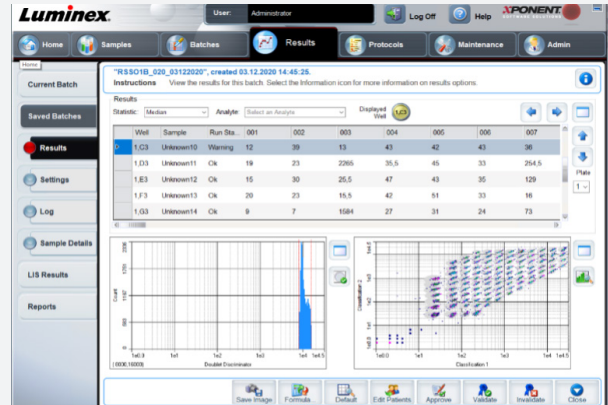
Luminex.
User: Administrator
Log Off
Help
XPONENT SOFTWARE SOLUTIONS
Home
Samples
Batches
Results
Protocols
Maintenance
Admin
Home
Current Batch
Saved Batches
Results
Settings
Log
Sample Details
LIS Results
Reports
"RSSO1B_020_03122020", created 03.12.2020 14:45:25.
Instructions View the results for this batch. Select the Information icon for more information on results options.
Results
Statistic: Median
Analyte: Select an Analyte
Displayed Well 1,C3

| | Well | Sample | Run Sta... | 001 | 002 | 003 | 004 | 005 | 006 | 007 |
|---|---|---|---|---|---|---|---|---|---|---|
| D | 1,C3 | Unknown10 | Warning | 12 | 39 | 13 | 43 | 42 | 43 | 36 |
| | 1,D3 | Unknown11 | Ok | 19 | 23 | 2265 | 35,5 | 45 | 33 | 254,5 |
| | 1,E3 | Unknown12 | Ok | 15 | 30 | 26,5 | 47 | 43 | 35 | 129 |
| | 1,F3 | Unknown13 | Ok | 20 | 23 | 15,5 | 42 | 51 | 33 | 16 |
| | 1,G3 | Unknown14 | Ok | 9 | 7 | 1584 | 27 | 31 | 24 | 73 |

Plate 1
Count
Doublet Discriminator
(5000,16000)
1e0.0 1e1 1e2 1e3 1e4 1e4.5
Classification 2
Classification 1
1e0.0 1e1 1e2 1e3 1e4
Save Image
Formula
Default
Edit Patients
Approve
Validate
Invalidate
Close